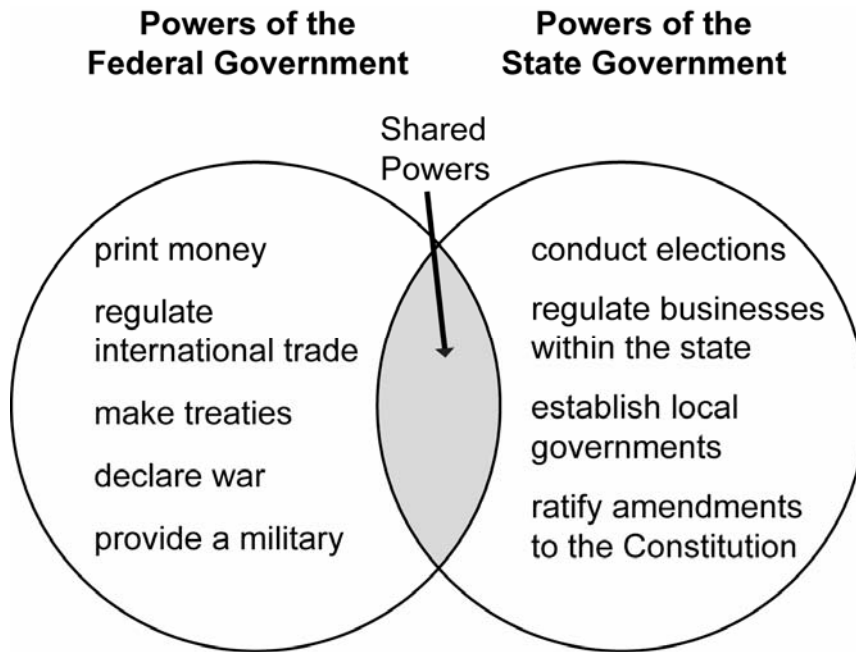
Powers of the Federal Government

Powers of the State Government

Shared Powers

print money

regulate international trade

make treaties

declare war

provide a military

conduct elections

regulate businesses within the state

establish local governments

ratify amendments to the Constitution